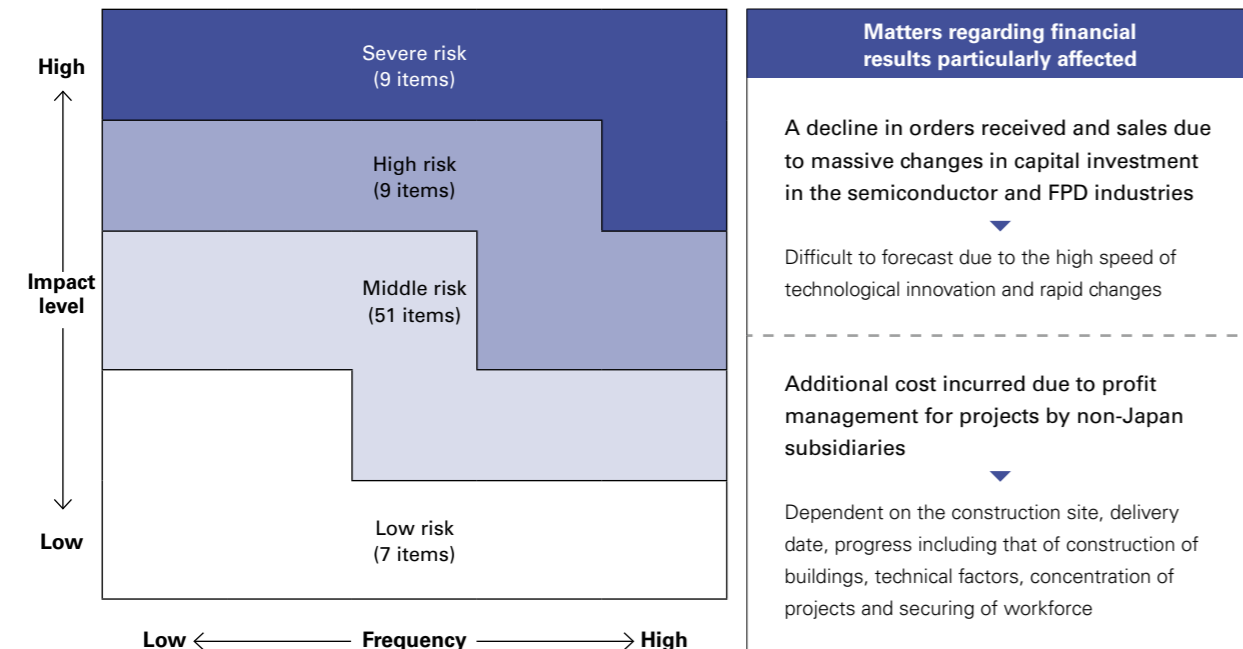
High

Impact level

Low

Severe risk
(9 items)

High risk
(9 items)

Middle risk
(51 items)

Low risk
(7 items)

Low ← Frequency → High

Matters regarding financial results particularly affected

A decline in orders received and sales due to massive changes in capital investment in the semiconductor and FPD industries

Difficult to forecast due to the high speed of technological innovation and rapid changes

Additional cost incurred due to profit management for projects by non-Japan subsidiaries

Dependent on the construction site, delivery date, progress including that of construction of buildings, technical factors, concentration of projects and securing of workforce